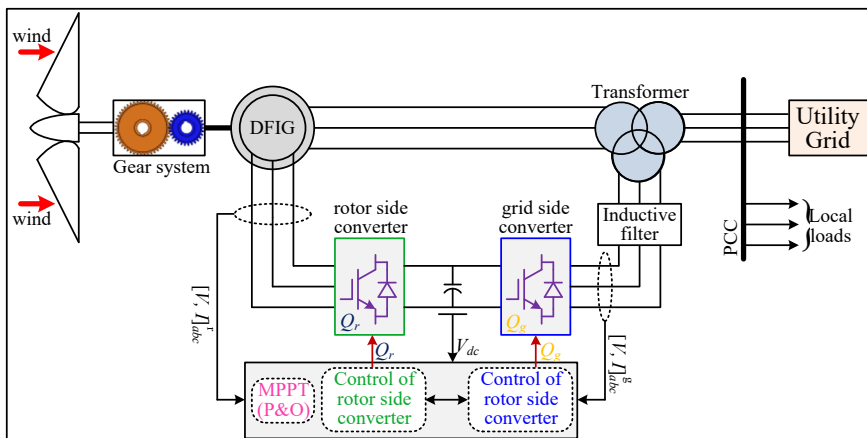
wind

wind

Gear system

DFIG

Transformer

Utility Grid

rotor side converter

grid side converter

Inductive filter

PCC

Local loads

$[V, I]^{r}_{abc}$

$Q_r$

$Q_g$

$Q_r$

$V_{dc}$

$Q_g$

$[V, I]^{g}_{abc}$

MPPT (P&O)

Control of rotor side converter

Control of rotor side converter